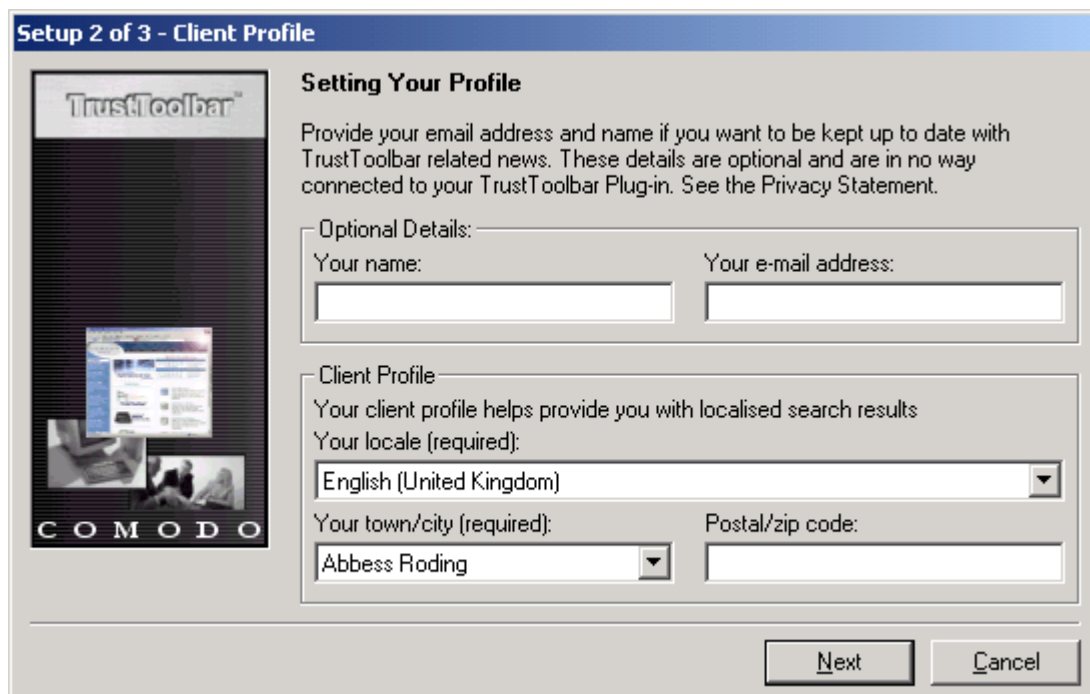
Setup 2 of 3 - Client Profile

TrustToolbar™

COMODO

Setting Your Profile

Provide your email address and name if you want to be kept up to date with TrustToolbar related news. These details are optional and are in no way connected to your TrustToolbar Plug-in. See the Privacy Statement.

Optional Details:

Your name:

Your e-mail address:

Client Profile

Your client profile helps provide you with localised search results

Your locale (required):

English (United Kingdom)

Your town/city (required):

Abbess Roding

Postal/zip code:

Next

Cancel